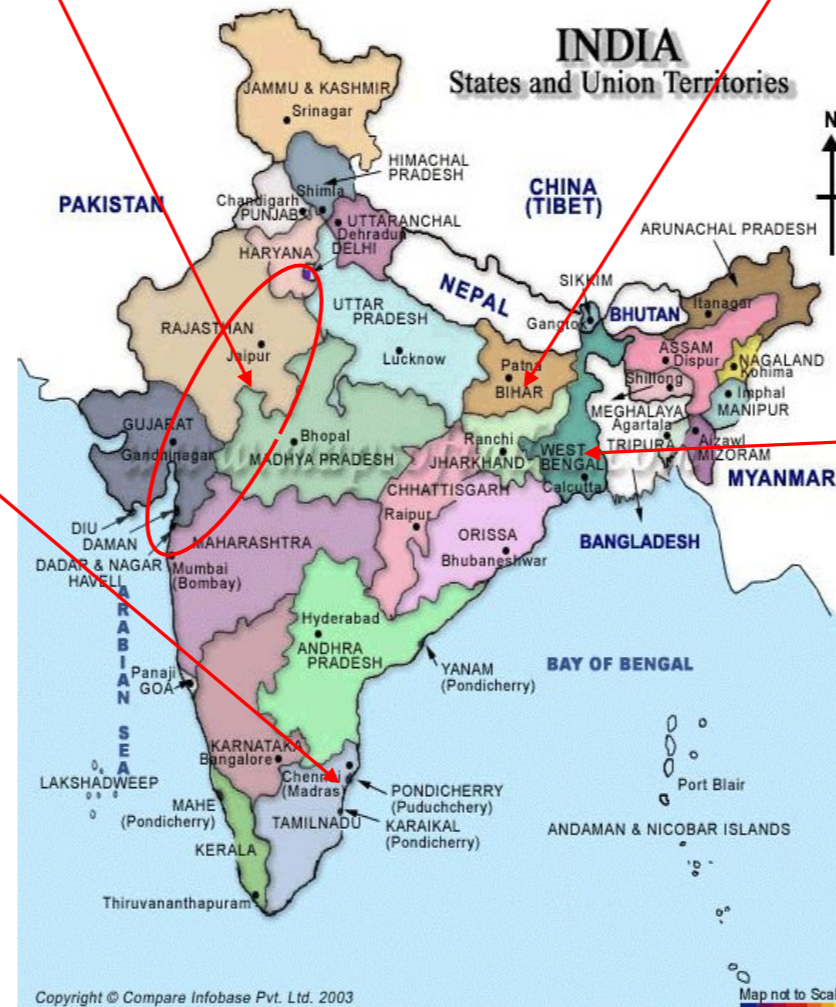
INDIA
States and Union Territories

N

JAMMU & KASHMIR
Srinagar
HIMACHAL PRADESH
Shimla
Chandigarh
PUNJAB
UTTARANCHAL
Dehradun
HARYANA
DELHI
PAKISTAN
CHINA (TIBET)
ARUNACHAL PRADESH
Itanagar
NEPAL
SIKKIM
Gangtok
BHUTAN
RAJASTHAN
Jaipur
UTTAR PRADESH
Lucknow
Patna
BIHAR
ASSAM
Dispur
Shillong
NAGALAND
Kohima
Imphal
MANIPUR
MEGHALAYA
Agartala
TRIPURA
Aizawl
MIZORAM
MYANMAR
GUJARAT
Gandhinagar
Bhopal
MADHYA PRADESH
Ranchi
JHARKHAND
WEST BENGAL
Calcutta
CHHATTISGARH
Raipur
ORISSA
Bhubaneshwar
BANGLADESH
DIU
DAMAN
DADAR & NAGAR HAVELI
MAHARASHTRA
Mumbai (Bombay)
ARABIAN SEA
Hyderabad
ANDHRA PRADESH
YANAM (Pondicherry)
BAY OF BENGAL
Panaji
GOA
KARNATAKA
Bangalore
Chennai (Madras)
PONDICHERRY (Puduchchery)
LAKSHADWEEP
MAHE (Pondicherry)
TAMILNADU
KARAIKAL (Pondicherry)
Port Blair
ANDAMAN & NICOBAR ISLANDS
KERALA
Thiruvananthapuram

Copyright © Compare Infobase Pvt. Ltd. 2003
Map not to Scal